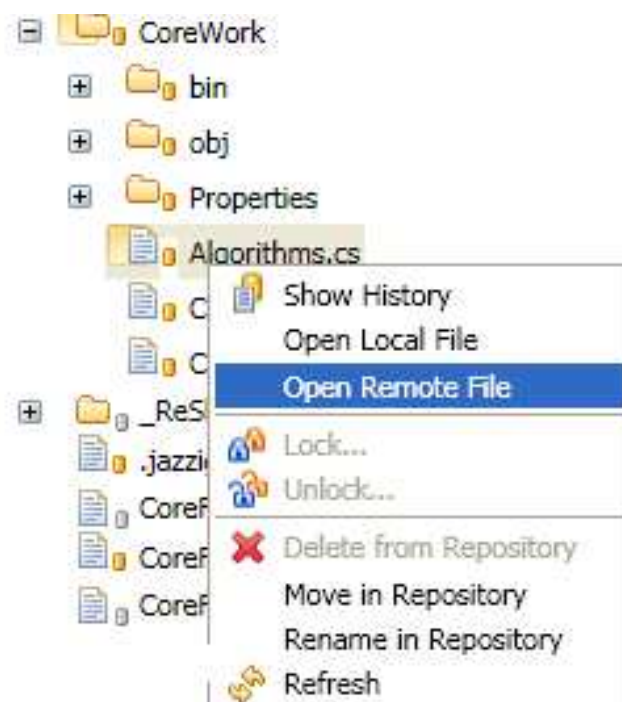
CoreWork
bin
obj
Properties
Algorithms.cs
C
C
_ReS
.jazzi
CoreF
CoreF
CoreF

Show History
Open Local File
Open Remote File
Lock...
Unlock...
Delete from Repository
Move in Repository
Rename in Repository
Refresh